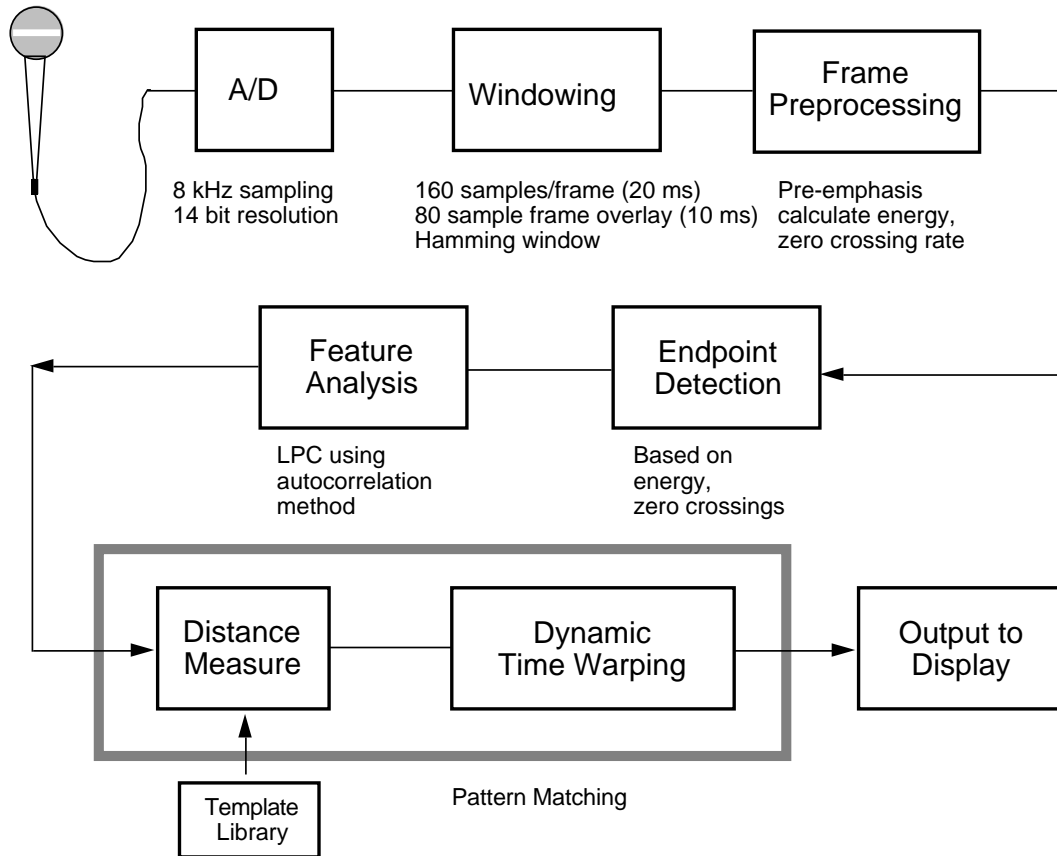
A/D

8 kHz sampling
14 bit resolution

Windowing

160 samples/frame (20 ms)
80 sample frame overlay (10 ms)
Hamming window

Frame Preprocessing

Pre-emphasis
calculate energy,
zero crossing rate

Feature Analysis

LPC using
autocorrelation
method

Endpoint Detection

Based on
energy,
zero crossings

Distance Measure

Dynamic Time Warping

Output to Display

Template Library

Pattern Matching